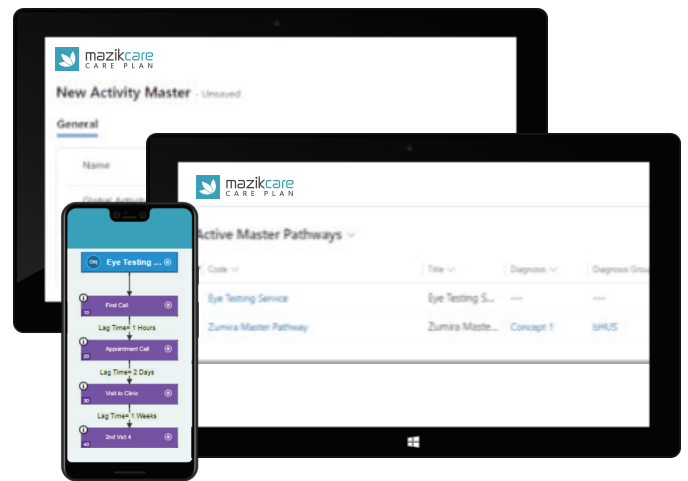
mazikcare
CARE PLAN

New Activity Master - Unsaved

General

Name

Global Activit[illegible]

mazikcare
CARE PLAN

Active Master Pathways

| Code | Title | Diagnosis | Diagnosis Group |
|---|---|---|---|
| Eye Testing Service | Eye Testing S... | --- | --- |
| Zumira Master Pathway | Zumira Maste... | Concept 1 | bHUS |

Eye Testing ...

First Call
10

Lag Time= 1 Hours

Appointment Call
20

Lag Time= 2 Days

Visit to Clinic
30

Lag Time= 1 Weeks

2nd Vst 4
40